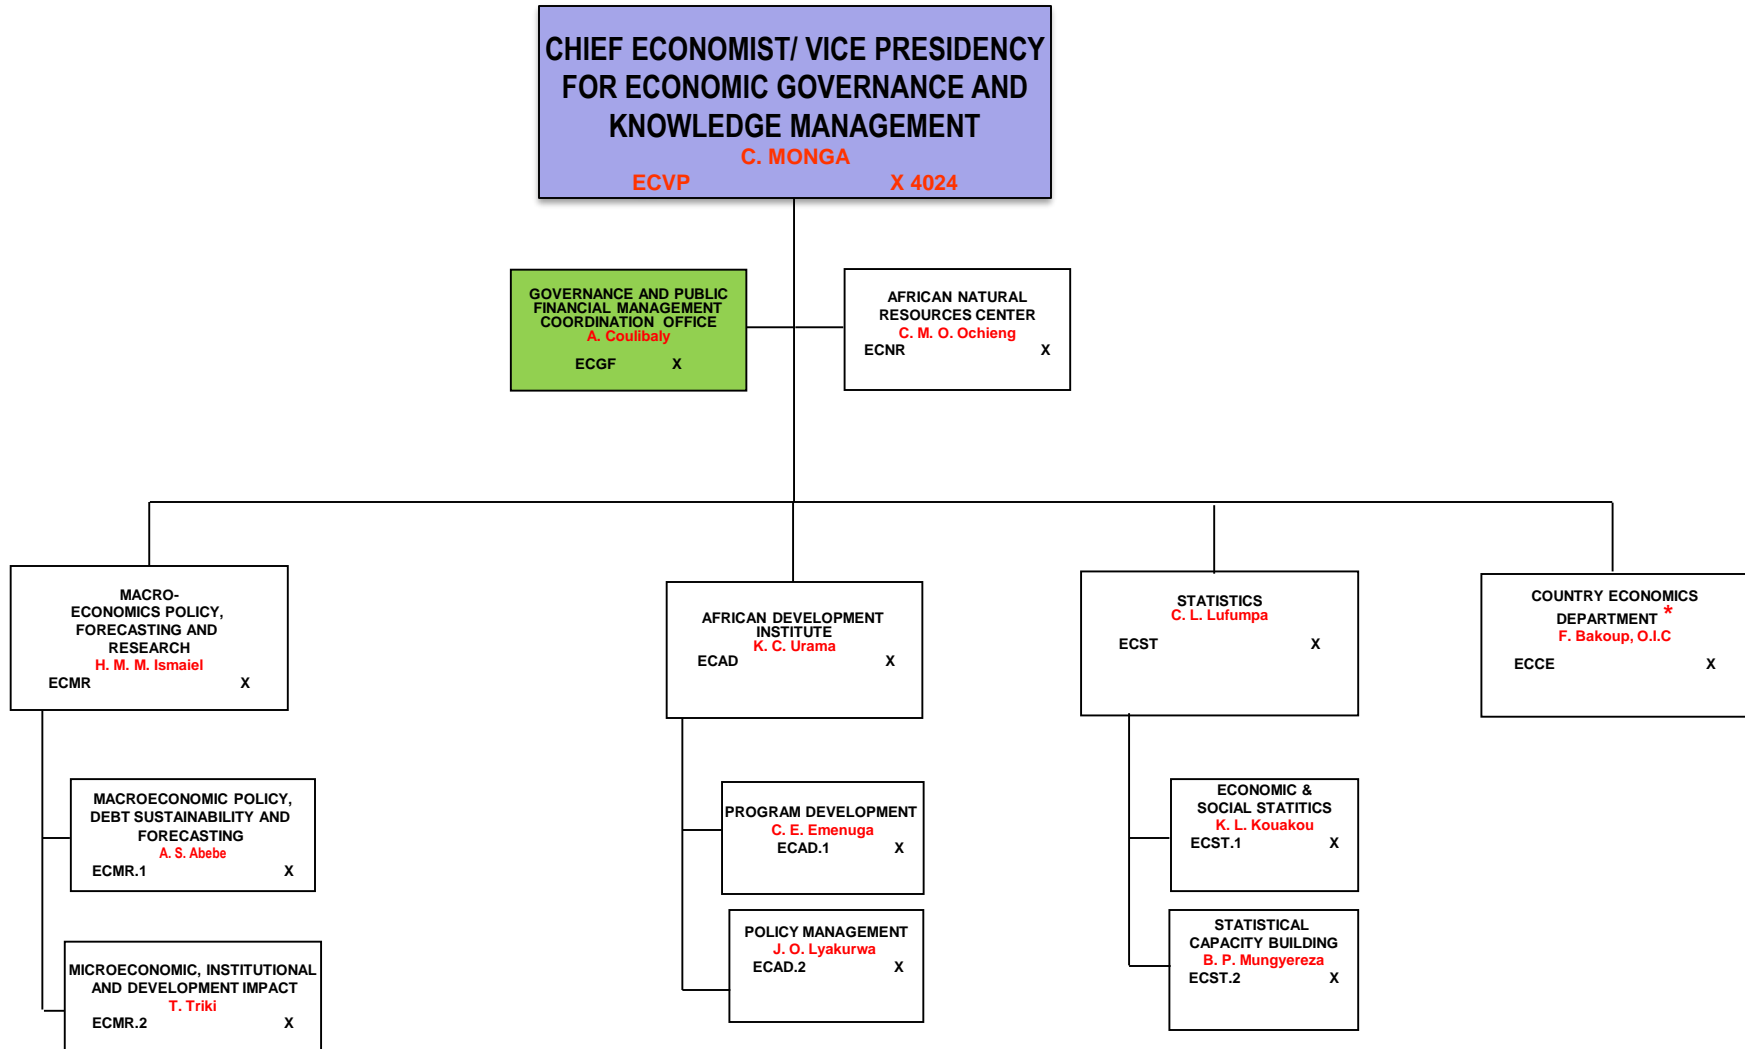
CHIEF ECONOMIST/ VICE PRESIDENCY FOR ECONOMIC GOVERNANCE AND KNOWLEDGE MANAGEMENT
C. MONGA
ECVP X 4024

GOVERNANCE AND PUBLIC FINANCIAL MANAGEMENT COORDINATION OFFICE
A. Coulibaly
ECGF X

AFRICAN NATURAL RESOURCES CENTER
C. M. O. Ochieng
ECNR X

MACRO-ECONOMICS POLICY, FORECASTING AND RESEARCH
H. M. M. Ismaiel
ECMR X

MACROECONOMIC POLICY, DEBT SUSTAINABILITY AND FORECASTING
A. S. Abebe
ECMR.1 X

MICROECONOMIC, INSTITUTIONAL AND DEVELOPMENT IMPACT
T. Triki
ECMR.2 X

AFRICAN DEVELOPMENT INSTITUTE
K. C. Urama
ECAD X

PROGRAM DEVELOPMENT
C. E. Emenuga
ECAD.1 X

POLICY MANAGEMENT
J. O. Lyakurwa
ECAD.2 X

STATISTICS
C. L. Lufumpa
ECST X

ECONOMIC & SOCIAL STATITICS
K. L. Kouakou
ECST.1 X

STATISTICAL CAPACITY BUILDING
B. P. Mungyereza
ECST.2 X

COUNTRY ECONOMICS DEPARTMENT *
F. Bakoup, O.I.C
ECCE X